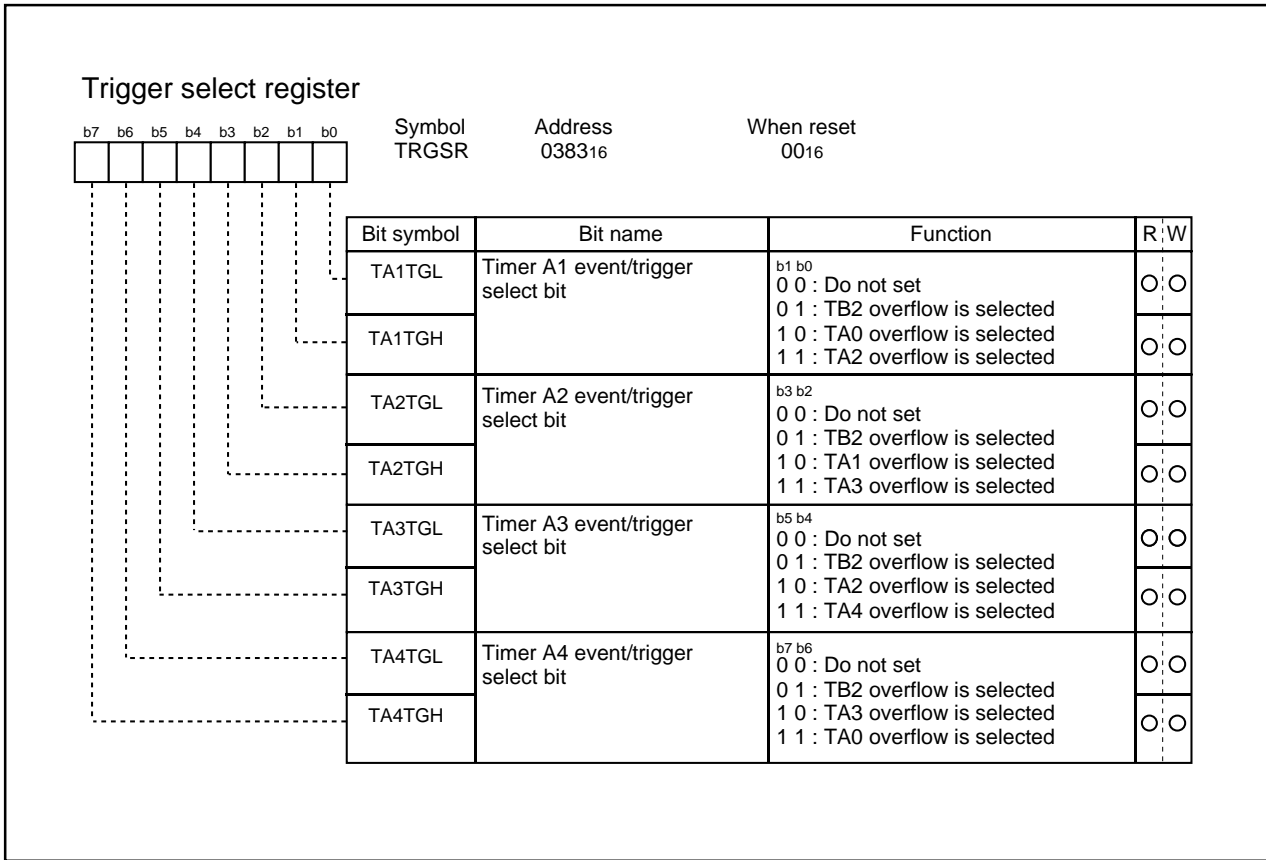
Trigger select register

b7 b6 b5 b4 b3 b2 b1 b0

| Symbol | Address | When reset |
|---|---|---|
| TRGSR | $0383_{16}$ | $00_{16}$ |

| Bit symbol | Bit name | Function | R | W |
|---|---|---|---|---|
| TA1TGL | Timer A1 event/trigger select bit | b1 b0<br>0 0 : Do not set<br>0 1 : TB2 overflow is selected | O | O |
| TA1TGH | | 1 0 : TA0 overflow is selected<br>1 1 : TA2 overflow is selected | O | O |
| TA2TGL | Timer A2 event/trigger select bit | b3 b2<br>0 0 : Do not set<br>0 1 : TB2 overflow is selected | O | O |
| TA2TGH | | 1 0 : TA1 overflow is selected<br>1 1 : TA3 overflow is selected | O | O |
| TA3TGL | Timer A3 event/trigger select bit | b5 b4<br>0 0 : Do not set<br>0 1 : TB2 overflow is selected | O | O |
| TA3TGH | | 1 0 : TA2 overflow is selected<br>1 1 : TA4 overflow is selected | O | O |
| TA4TGL | Timer A4 event/trigger select bit | b7 b6<br>0 0 : Do not set<br>0 1 : TB2 overflow is selected | O | O |
| TA4TGH | | 1 0 : TA3 overflow is selected<br>1 1 : TA0 overflow is selected | O | O |